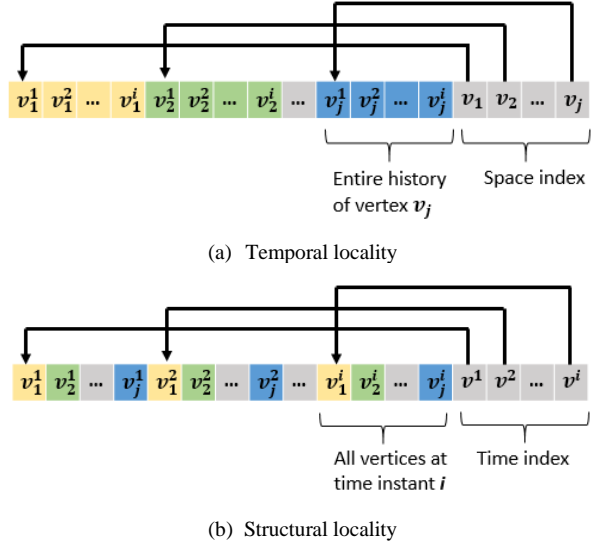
$v_1^1$ $v_1^2$ ... $v_1^i$ $v_2^1$ $v_2^2$ ... $v_2^i$ ... $v_j^1$ $v_j^2$ ... $v_j^i$ $v_1$ $v_2$ ... $v_j$

Entire history of vertex $v_j$

Space index

(a) Temporal locality

$v_1^1$ $v_2^1$ ... $v_j^1$ $v_1^2$ $v_2^2$ ... $v_j^2$ ... $v_1^i$ $v_2^i$ ... $v_j^i$ $v^1$ $v^2$ ... $v^i$

All vertices at time instant $i$

Time index

(b) Structural locality